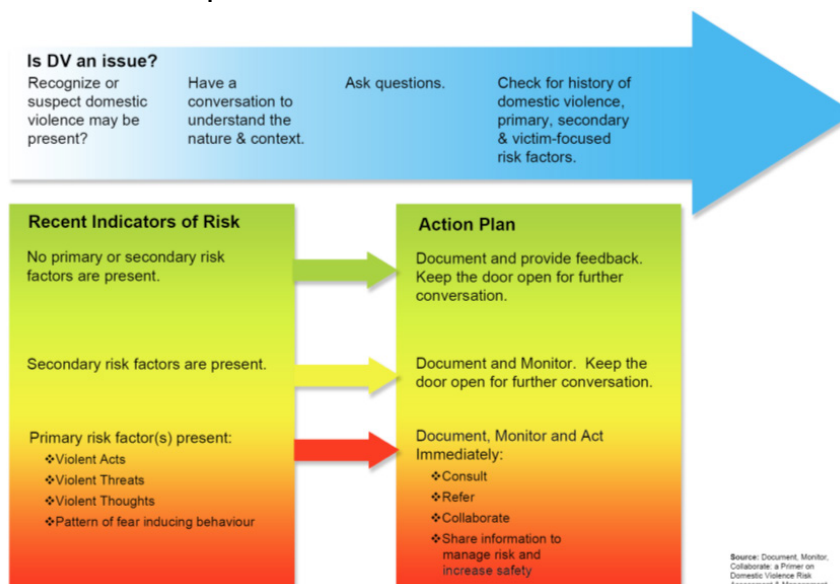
Is DV an issue?

Recognize or suspect domestic violence may be present?

Have a conversation to understand the nature & context.

Ask questions.

Check for history of domestic violence, primary, secondary & victim-focused risk factors.

Recent Indicators of Risk

No primary or secondary risk factors are present.

Secondary risk factors are present.

Primary risk factor(s) present:
❖Violent Acts
❖Violent Threats
❖Violent Thoughts
❖Pattern of fear inducing behaviour

Action Plan

Document and provide feedback. Keep the door open for further conversation.

Document and Monitor. Keep the door open for further conversation.

Document, Monitor and Act Immediately:
❖Consult
❖Refer
❖Collaborate
❖Share information to manage risk and increase safety

Source: Document, Monitor, Collaborate: a Primer on Domestic Violence Risk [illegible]